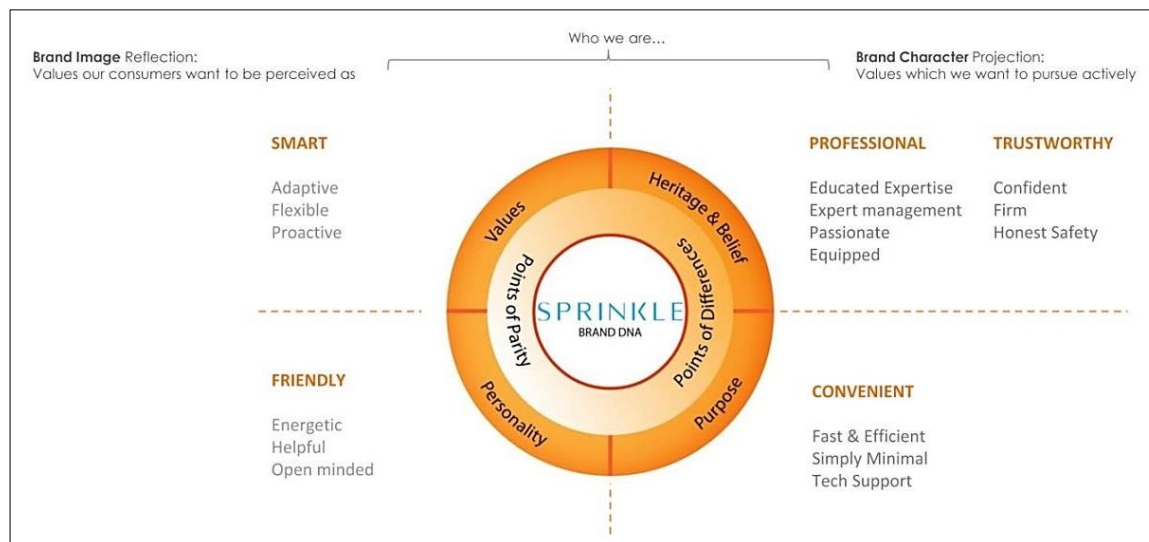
Brand Image Reflection:
Values our consumers want to be perceived as

Who we are...

Brand Character Projection:
Values which we want to pursue actively

SMART

Adaptive
Flexible
Proactive

Values

Heritage & Belief

Points of Parity

Points of Differences

SPRINKLE
BRAND DNA

Personality

Purpose

PROFESSIONAL

Educated Expertise
Expert management
Passionate
Equipped

TRUSTWORTHY

Confident
Firm
Honest Safety

FRIENDLY

Energetic
Helpful
Open minded

CONVENIENT

Fast & Efficient
Simply Minimal
Tech Support